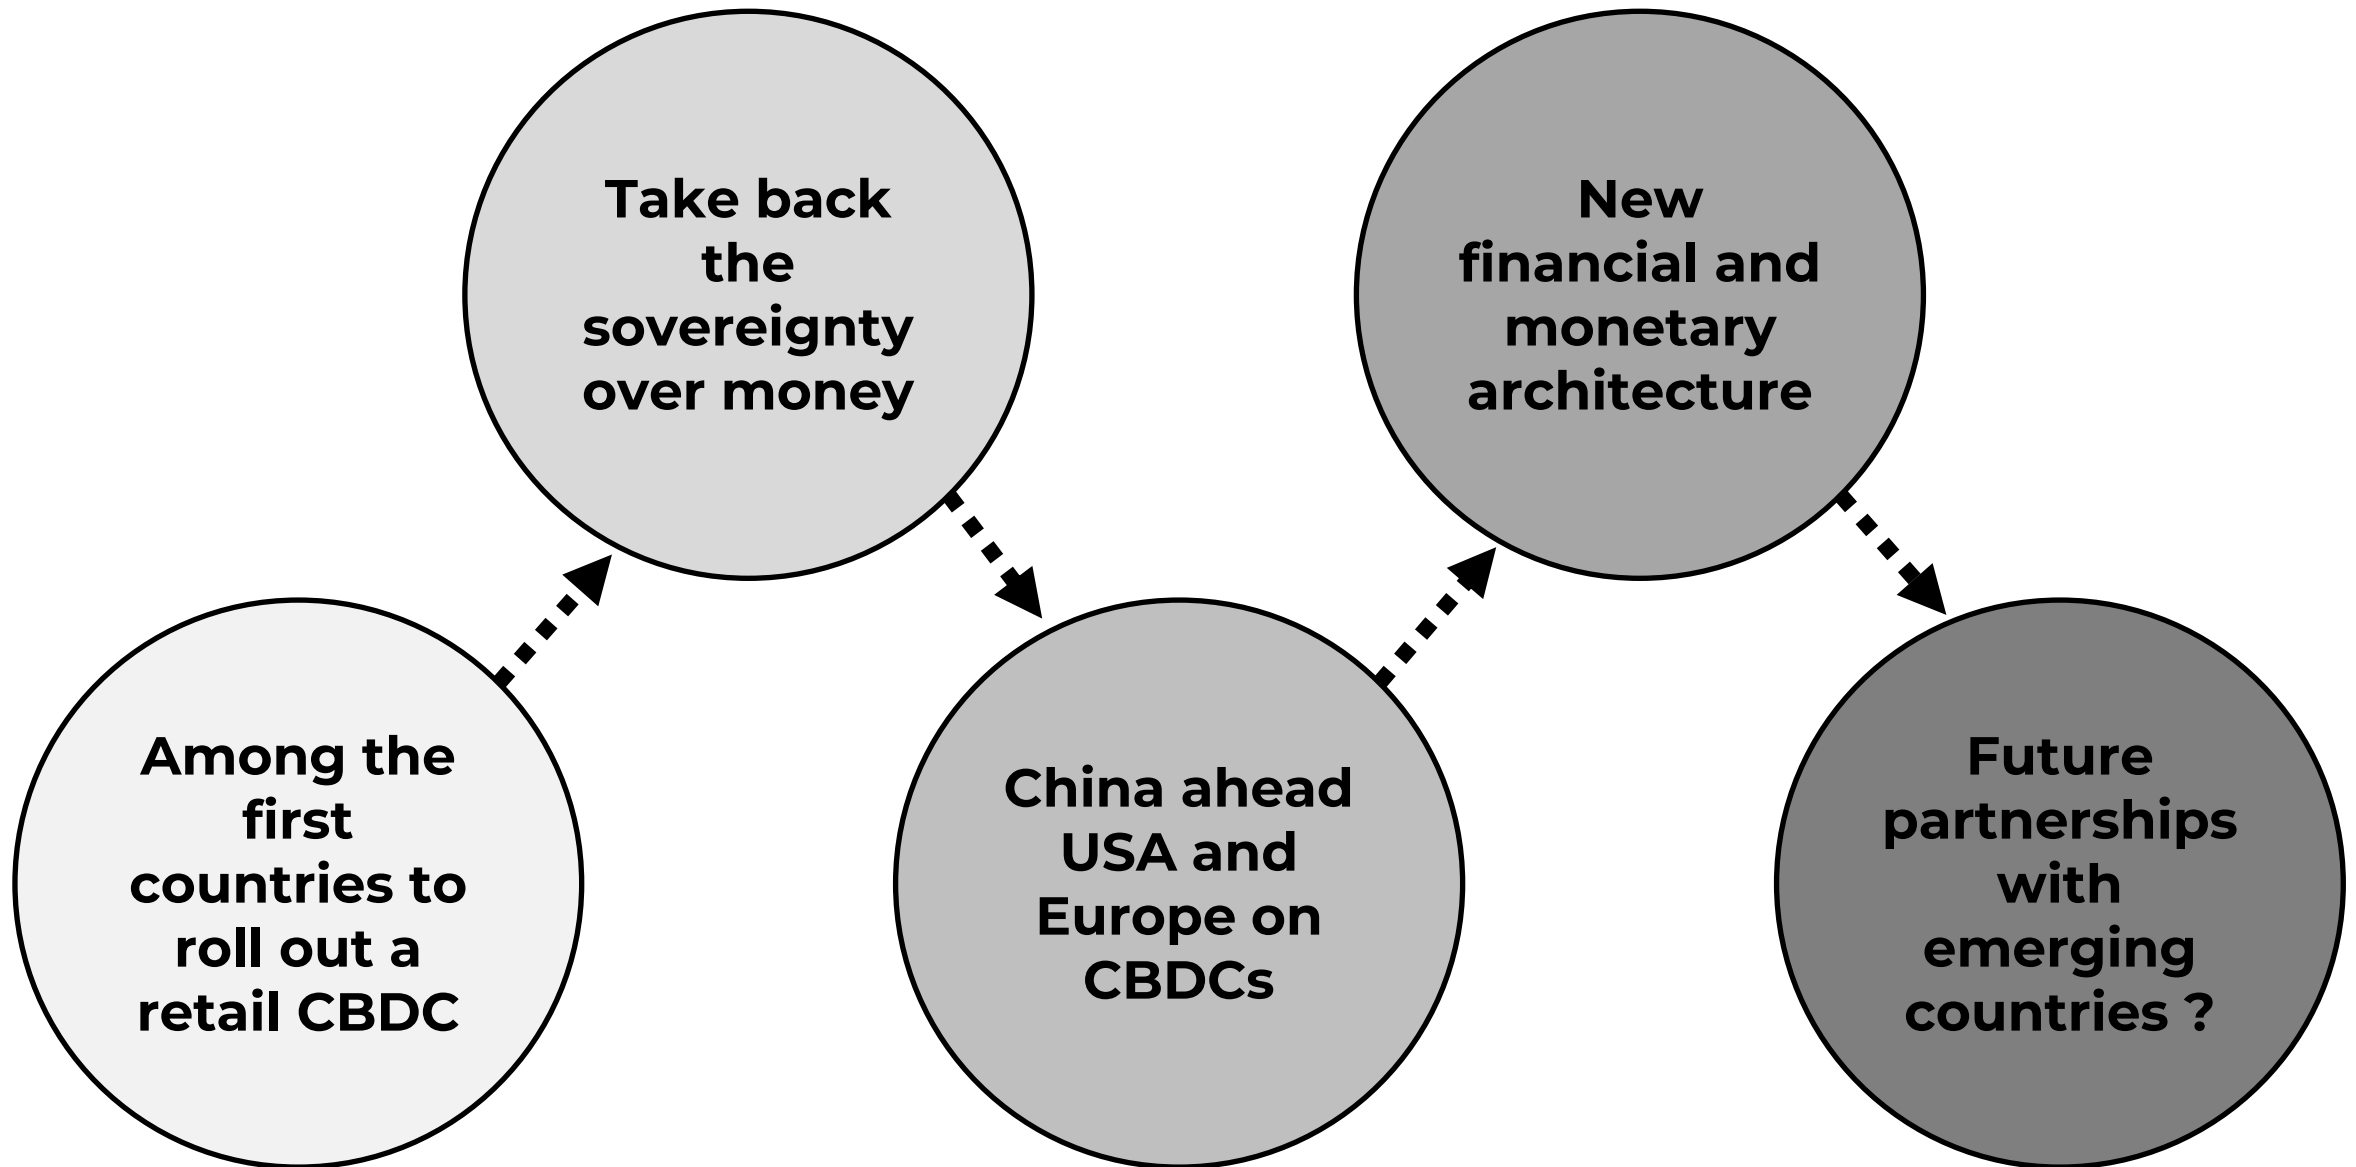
Among the first countries to roll out a retail CBDC

Take back the sovereignty over money

China ahead USA and Europe on CBDCs

New financial and monetary architecture

Future partnerships with emerging countries ?